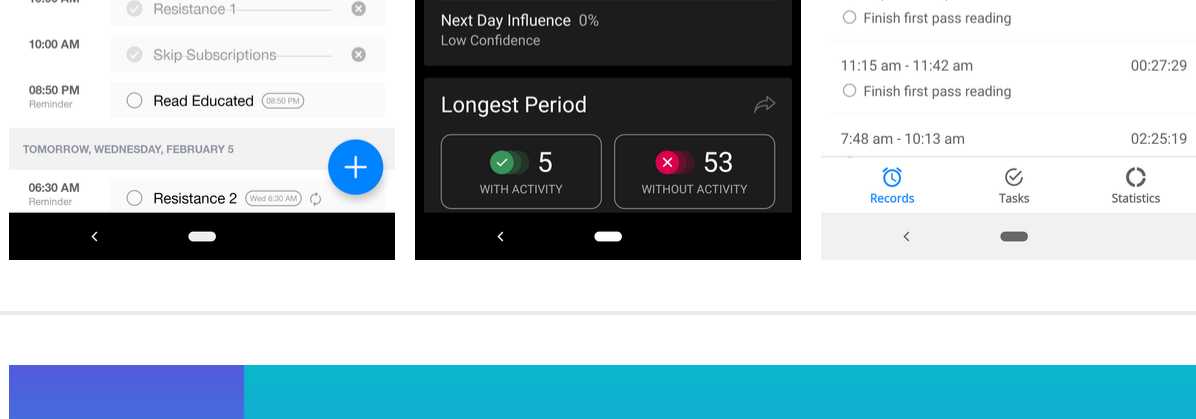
Resistance 1

10:00 AM
Skip Subscriptions

08:50 PM
Reminder
Read Educated 08:50 PM

TOMORROW, WEDNESDAY, FEBRUARY 5

06:30 AM
Reminder
Resistance 2 Wed 6:30 AM

Next Day Influence 0%
Low Confidence

Longest Period

5
WITH ACTIVITY

53
WITHOUT ACTIVITY

Finish first pass reading

11:15 am - 11:42 am 00:27:29
Finish first pass reading

7:48 am - 10:13 am 02:25:19

Records
Tasks
Statistics